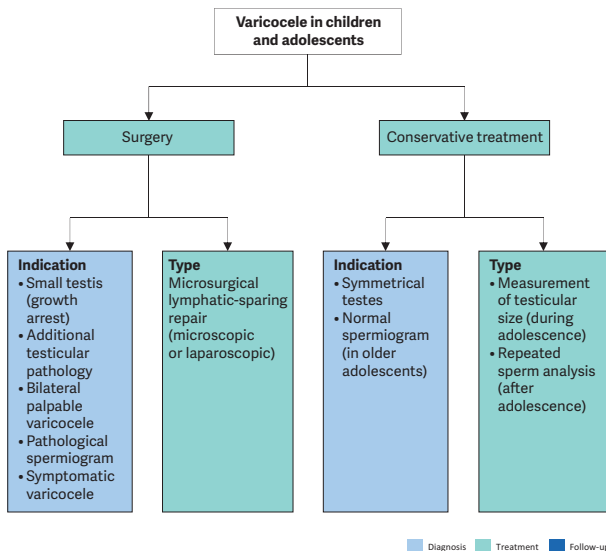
Varicocele in children and adolescents

Surgery

Conservative treatment

**Indication**
• Small testis (growth arrest)
• Additional testicular pathology
• Bilateral palpable varicocele
• Pathological spermiogram
• Symptomatic varicocele

**Type**
Microsurgical lymphatic-sparing repair (microscopic or laparoscopic)

**Indication**
• Symmetrical testes
• Normal spermiogram (in older adolescents)

**Type**
• Measurement of testicular size (during adolescence)
• Repeated sperm analysis (after adolescence)

Diagnosis Treatment Follow-up